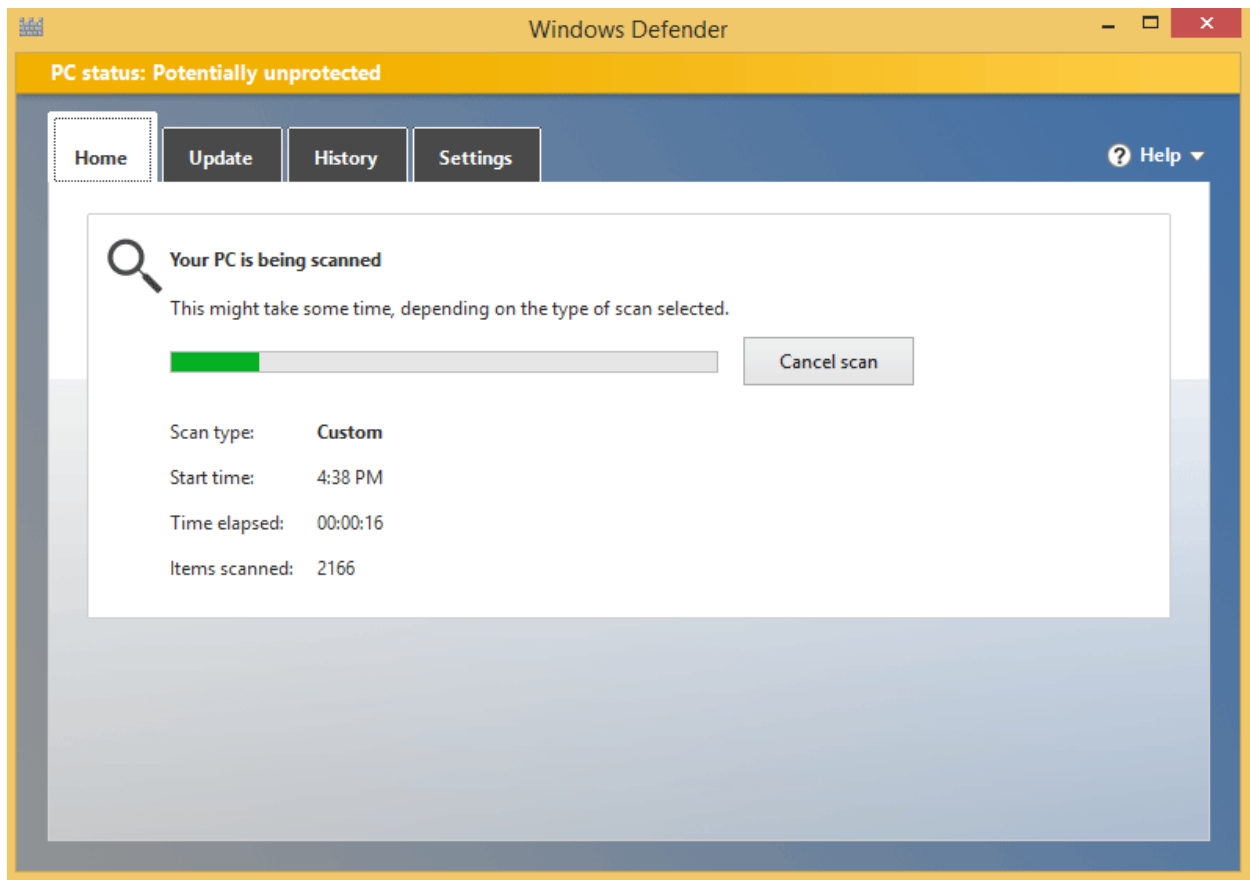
Windows Defender

PC status: Potentially unprotected

Home Update History Settings

Help

Your PC is being scanned

This might take some time, depending on the type of scan selected.

Cancel scan

Scan type: Custom

Start time: 4:38 PM

Time elapsed: 00:00:16

Items scanned: 2166